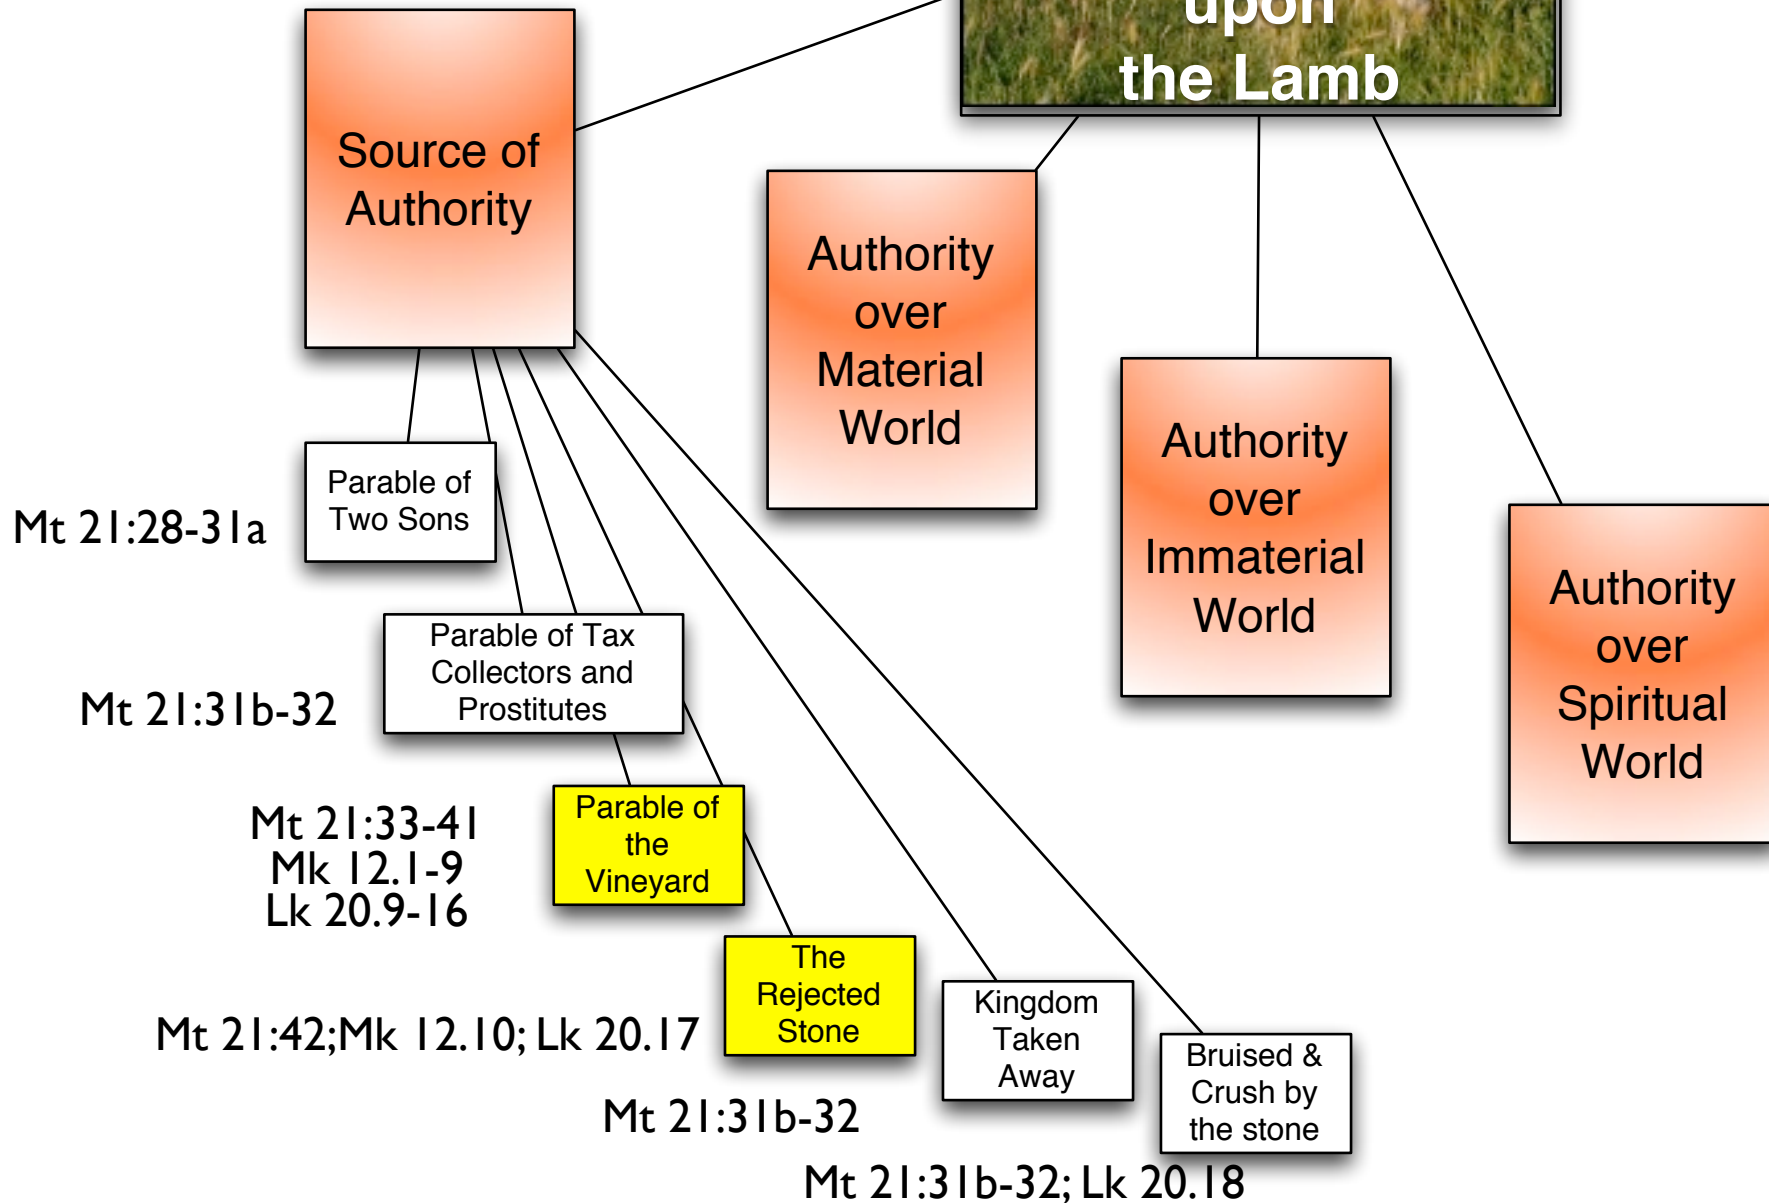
upon the Lamb

Source of Authority

Authority over Material World

Authority over Immaterial World

Authority over Spiritual World

Parable of Two Sons

Mt 21:28-31a

Parable of Tax Collectors and Prostitutes

Mt 21:31b-32

Parable of the Vineyard

Mt 21:33-41
Mk 12.1-9
Lk 20.9-16

The Rejected Stone

Mt 21:42;Mk 12.10; Lk 20.17

Kingdom Taken Away

Mt 21:31b-32

Bruised & Crush by the stone

Mt 21:31b-32; Lk 20.18